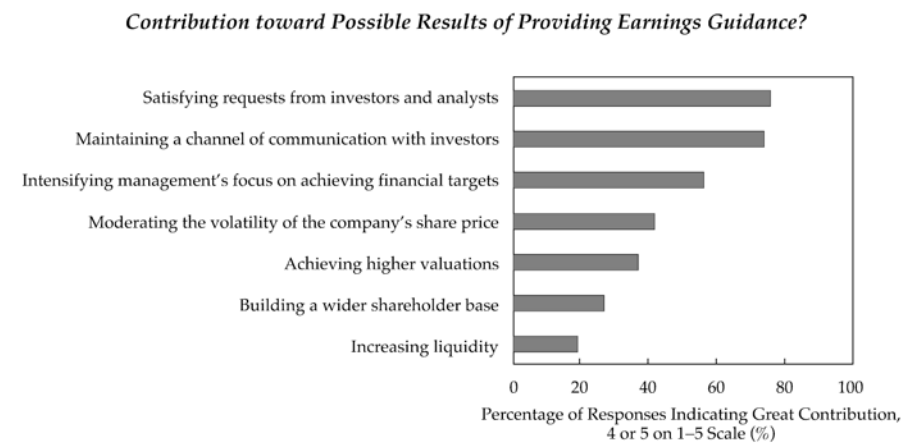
Contribution toward Possible Results of Providing Earnings Guidance?

Satisfying requests from investors and analysts

Maintaining a channel of communication with investors

Intensifying management's focus on achieving financial targets

Moderating the volatility of the company's share price

Achieving higher valuations

Building a wider shareholder base

Increasing liquidity

0
20
40
60
80
100

Percentage of Responses Indicating Great Contribution, 4 or 5 on 1–5 Scale (%)